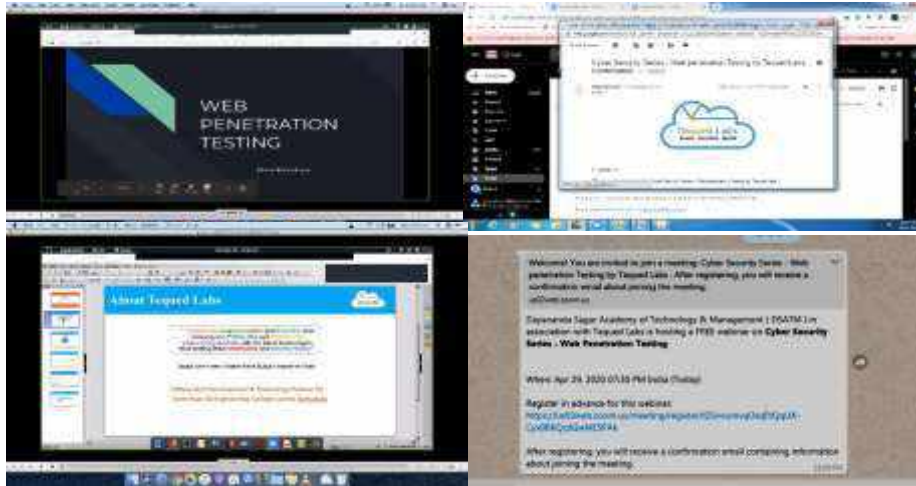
WEB PENETRATION TESTING

Cyber Security Series : Web penetration Testing by Tequed Labs

Tequed Labs

About Tequed Labs

Welcome! You are invited to join a meeting: Cyber Security Series - Web penetration Testing by Tequed Labs . After registering, you will receive a confirmation email about joining the meeting.

Dayananda Sagar Academy of Technology & Management | DSATM in association with Tequed Labs is hosting a FREE webinar on Cyber Security Series - Web Penetration Testing

When: Apr 29, 2020 07:30 PM India (Today)

Register in advance for this webinar:
https://us02web.zoom.us/meeting/register/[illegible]

After registering, you will receive a confirmation email containing information about joining the meeting.